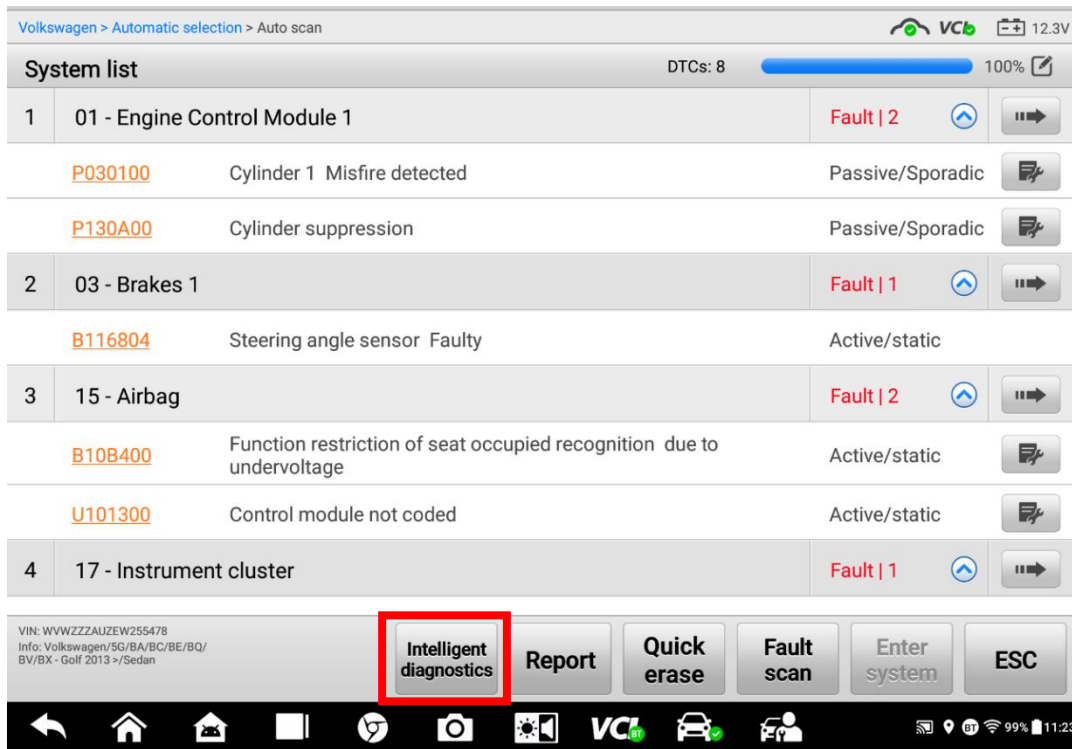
Volkswagen > Automatic selection > Auto scan

VCI 12.3V

System list

DTCs: 8

100%

| | | | |
|---|---|---|---|
| 1 | 01 - Engine Control Module 1 | Fault \| 2 | |
| P030100 | Cylinder 1 Misfire detected | Passive/Sporadic | |
| P130A00 | Cylinder suppression | Passive/Sporadic | |
| 2 | 03 - Brakes 1 | Fault \| 1 | |
| B116804 | Steering angle sensor Faulty | Active/static | |
| 3 | 15 - Airbag | Fault \| 2 | |
| B10B400 | Function restriction of seat occupied recognition due to undervoltage | Active/static | |
| U101300 | Control module not coded | Active/static | |
| 4 | 17 - Instrument cluster | Fault \| 1 | |

VIN: WVWZZZAUZEW255478
Info: Volkswagen/5G/BA/BC/BE/BQ/BV/BX - Golf 2013 >/Sedan

Intelligent diagnostics

Report

Quick erase

Fault scan

Enter system

ESC

VCI

99% 11:2